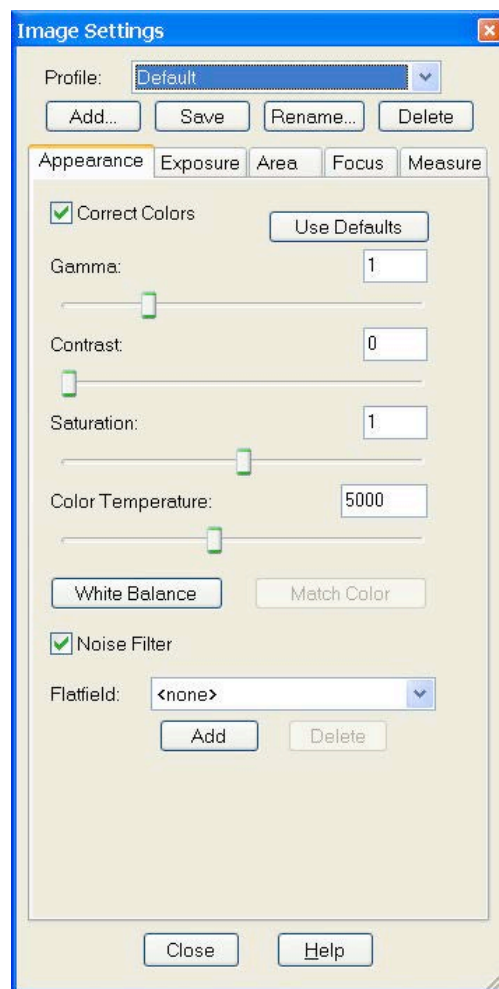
Image Settings

Profile: Default

Add... Save Rename... Delete

Appearance Exposure Area Focus Measure

Correct Colors

Use Defaults

Gamma: 1

Contrast: 0

Saturation: 1

Color Temperature: 5000

White Balance

Match Color

Noise Filter

Flatfield: <none>

Add Delete

Close Help